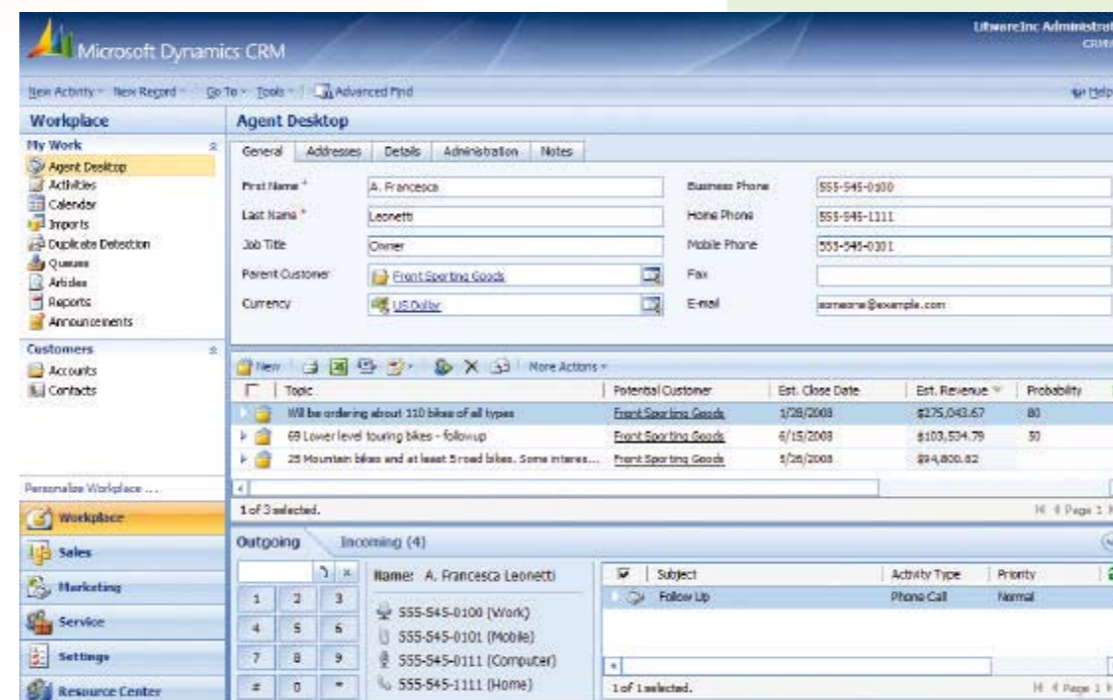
Microsoft Dynamics CRM

LitwareInc Administrat
CRM

New Activity ▾ New Record ▾ Go To ▾ Tools ▾ Advanced Find

Help

Workplace

My Work
Agent Desktop
Activities
Calendar
Imports
Duplicate Detection
Queues
Articles
Reports
Announcements

Customers
Accounts
Contacts

Personalize Workplace ...

Workplace
Sales
Marketing
Service
Settings
Resource Center

Agent Desktop

General | Addresses | Details | Administration | Notes

First Name * A. Francesca
Last Name * Leonetti
Job Title Owner
Parent Customer Front Sporting Goods
Currency US Dollar

Business Phone 555-545-0100
Home Phone 555-545-1111
Mobile Phone 555-545-0101
Fax
E-mail someone@example.com

New | More Actions ▾

| Topic | Potential Customer | Est. Close Date | Est. Revenue | Probability |
|---|---|---|---|---|
| Will be ordering about 110 bikes of all types | Front Sporting Goods | 1/28/2008 | $275,043.67 | 80 |
| 69 Lower level touring bikes - followup | Front Sporting Goods | 6/15/2008 | $103,534.79 | 50 |
| 25 Mountain bikes and at least 5 road bikes. Some interes... | Front Sporting Goods | 5/26/2008 | $94,800.82 | |

1 of 3 selected.

Page 1

Outgoing Incoming (4)

Name: A. Francesca Leonetti

| 1 | 2 | 3 |
|---|---|---|
| 4 | 5 | 6 |
| 7 | 8 | 9 |
| # | 0 | * |

555-545-0100 (Work)
555-545-0101 (Mobile)
555-545-0111 (Computer)
555-545-1111 (Home)

| Subject | Activity Type | Priority |
|---|---|---|
| Follow Up | Phone Call | Normal |

1 of 1 selected.

Page 1